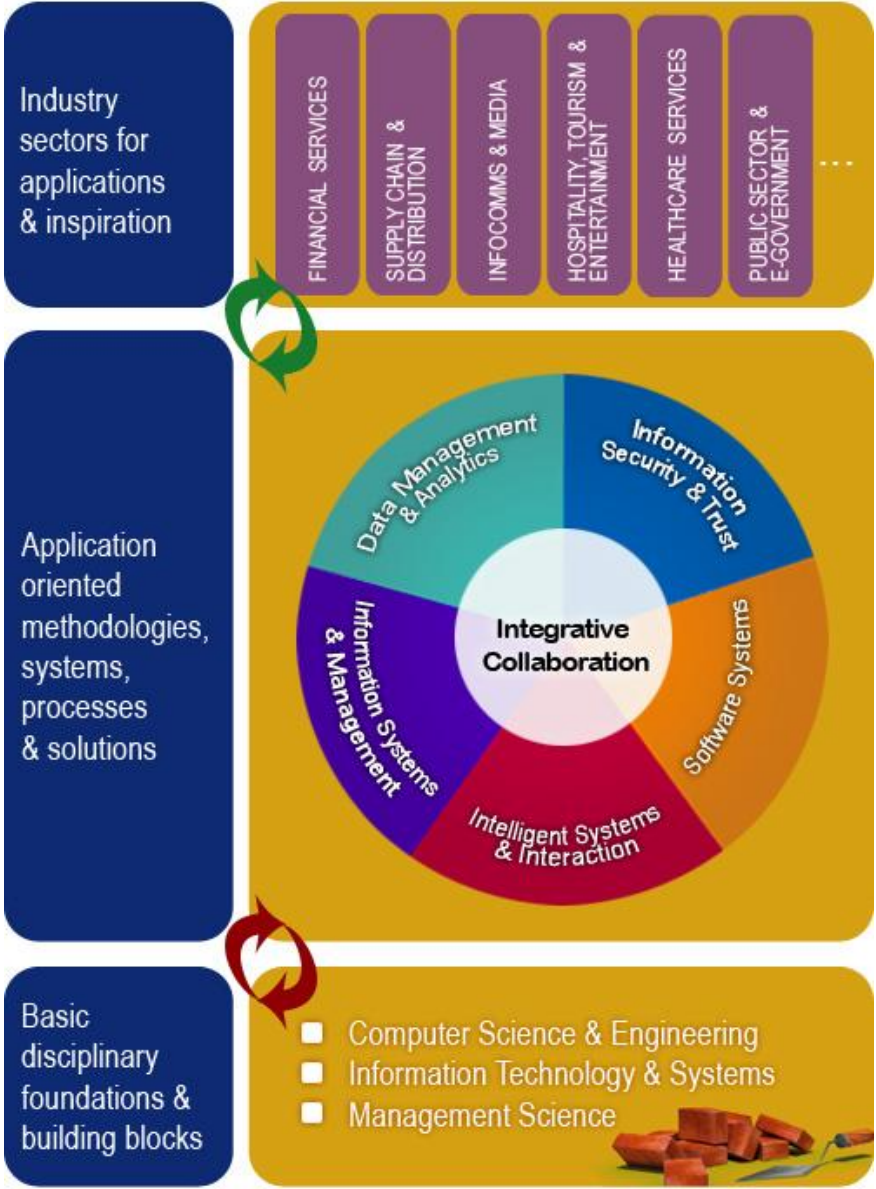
Industry sectors for applications & inspiration

FINANCIAL SERVICES

SUPPLY CHAIN & DISTRIBUTION

INFOCOMMS & MEDIA

HOSPITALITY, TOURISM & ENTERTAINMENT

HEALTHCARE SERVICES

PUBLIC SECTOR & E-GOVERNMENT

...

Application oriented methodologies, systems, processes & solutions

Data Management & Analytics

Information Security & Trust

Software Systems

Intelligent Systems & Interaction

Information Systems & Management

Integrative Collaboration

Basic disciplinary foundations & building blocks

Computer Science & Engineering
Information Technology & Systems
Management Science